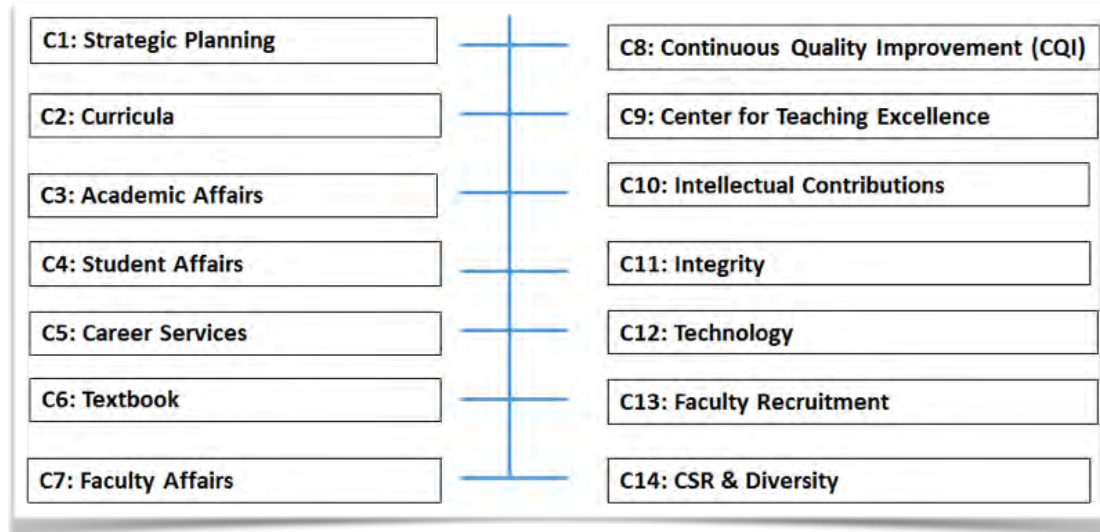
C1: Strategic Planning

C2: Curricula

C3: Academic Affairs

C4: Student Affairs

C5: Career Services

C6: Textbook

C7: Faculty Affairs

C8: Continuous Quality Improvement (CQI)

C9: Center for Teaching Excellence

C10: Intellectual Contributions

C11: Integrity

C12: Technology

C13: Faculty Recruitment

C14: CSR & Diversity